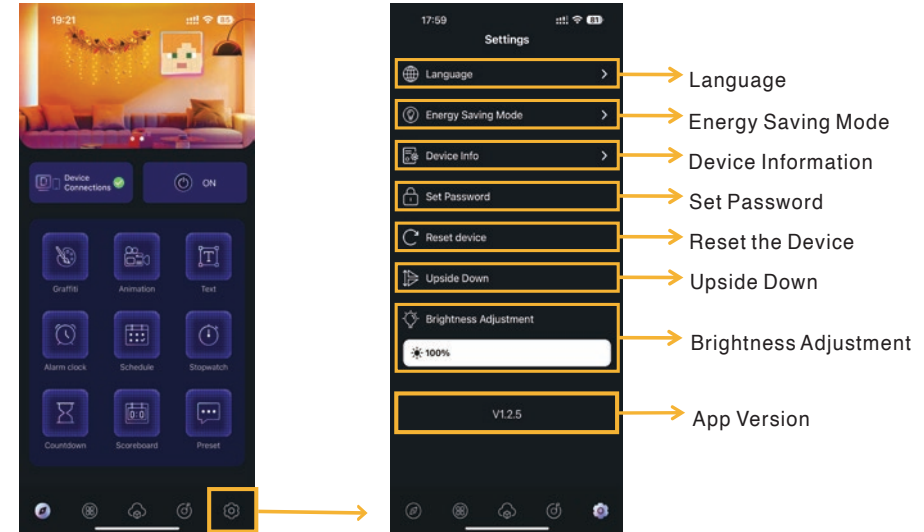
19:21

Device Connections

ON

Graffiti

Animation

Text

Alarm clock

Schedule

Stopwatch

Countdown

Scoreboard

Preset

17:59

Settings

Language

Energy Saving Mode

Device Info

Set Password

Reset device

Upside Down

Brightness Adjustment

100%

V1.2.5

Language

Energy Saving Mode

Device Information

Set Password

Reset the Device

Upside Down

Brightness Adjustment

App Version